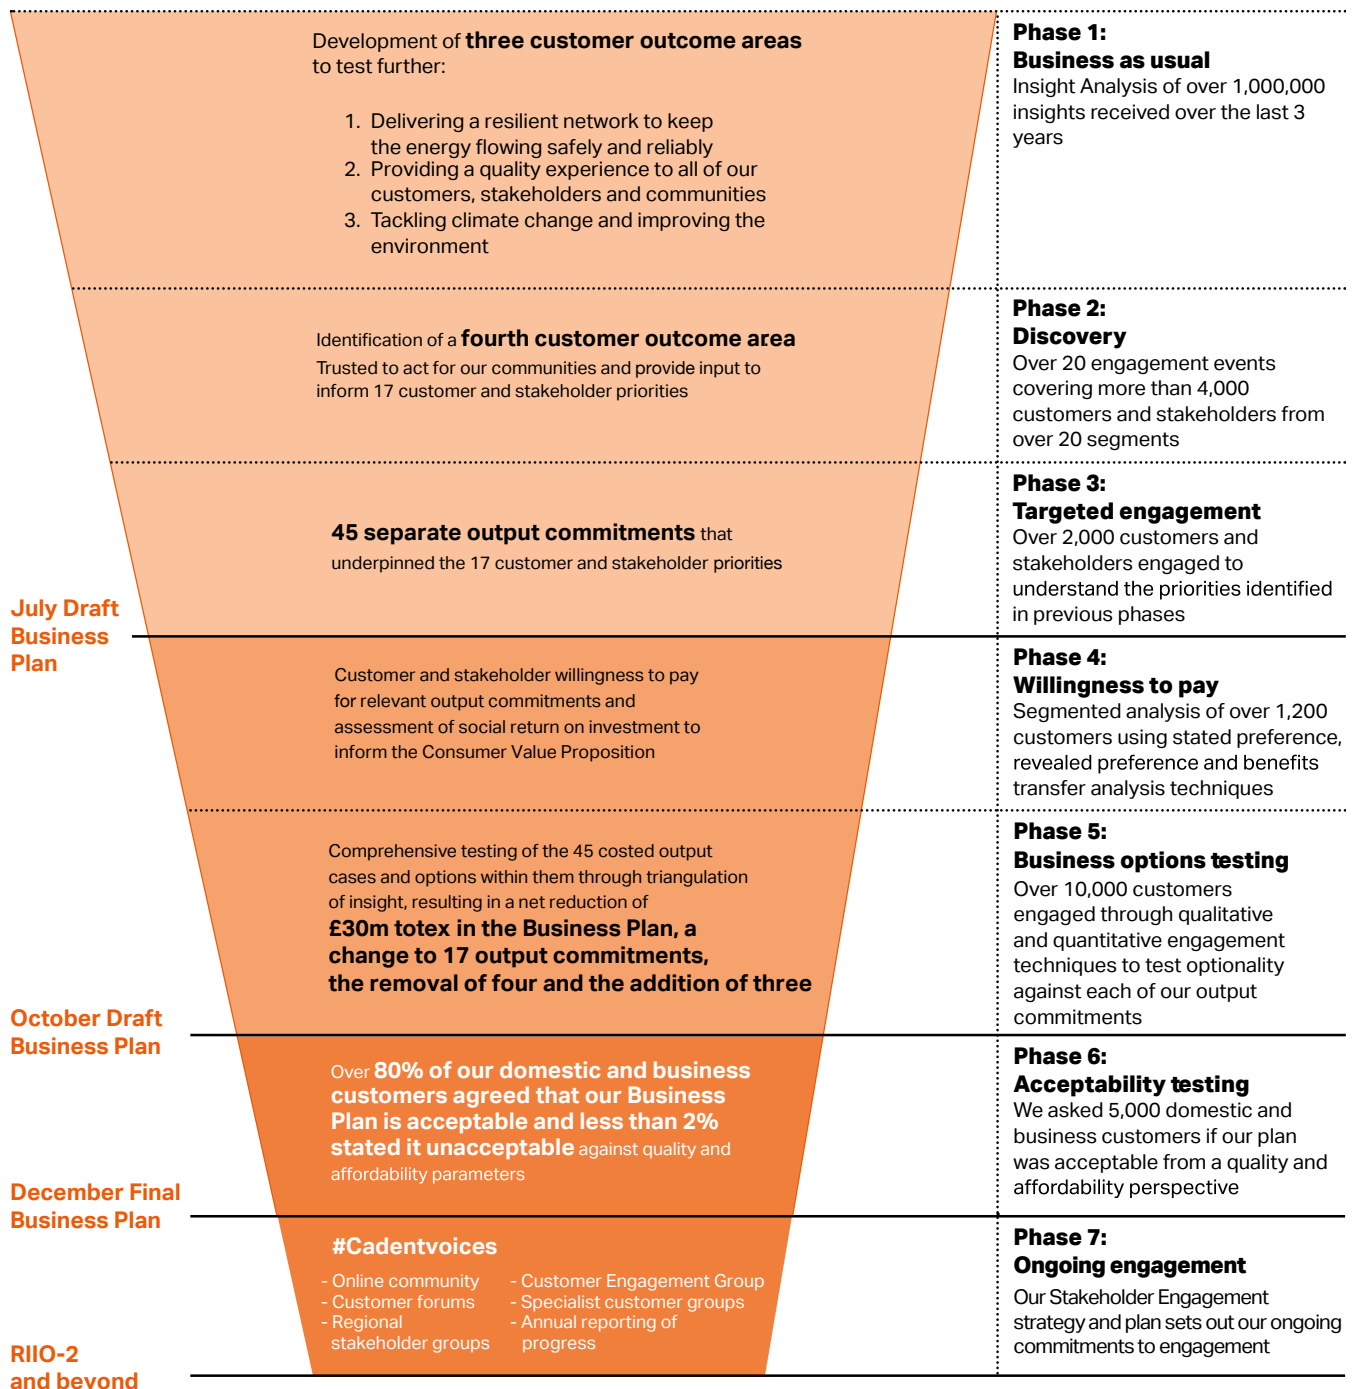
Development of **three customer outcome areas** to test further:

1. Delivering a resilient network to keep the energy flowing safely and reliably
2. Providing a quality experience to all of our customers, stakeholders and communities
3. Tackling climate change and improving the environment

**Phase 1:**
**Business as usual**
Insight Analysis of over 1,000,000 insights received over the last 3 years

Identification of a **fourth customer outcome area**
Trusted to act for our communities and provide input to inform 17 customer and stakeholder priorities

**Phase 2:**
**Discovery**
Over 20 engagement events covering more than 4,000 customers and stakeholders from over 20 segments

**45 separate output commitments** that underpinned the 17 customer and stakeholder priorities

**Phase 3:**
**Targeted engagement**
Over 2,000 customers and stakeholders engaged to understand the priorities identified in previous phases

July Draft Business Plan

Customer and stakeholder willingness to pay for relevant output commitments and assessment of social return on investment to inform the Consumer Value Proposition

**Phase 4:**
**Willingness to pay**
Segmented analysis of over 1,200 customers using stated preference, revealed preference and benefits transfer analysis techniques

Comprehensive testing of the 45 costed output cases and options within them through triangulation of insight, resulting in a net reduction of **£30m totex in the Business Plan, a change to 17 output commitments, the removal of four and the addition of three**

**Phase 5:**
**Business options testing**
Over 10,000 customers engaged through qualitative and quantitative engagement techniques to test optionality against each of our output commitments

October Draft Business Plan

Over **80% of our domestic and business customers agreed that our Business Plan is acceptable and less than 2% stated it unacceptable** against quality and affordability parameters

**Phase 6:**
**Acceptability testing**
We asked 5,000 domestic and business customers if our plan was acceptable from a quality and affordability perspective

December Final Business Plan

**#Cadentvoices**
- Online community
- Customer forums
- Regional stakeholder groups
- Customer Engagement Group
- Specialist customer groups
- Annual reporting of progress

**Phase 7:**
**Ongoing engagement**
Our Stakeholder Engagement strategy and plan sets out our ongoing commitments to engagement

RIIO-2 and beyond